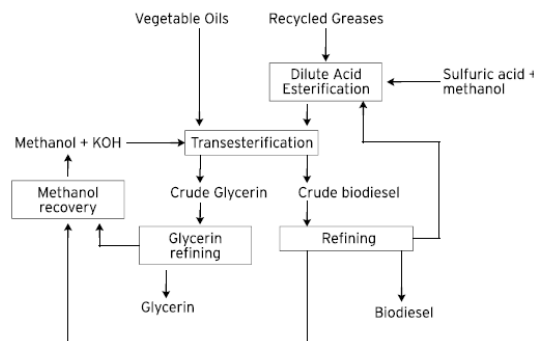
Vegetable Oils

Recycled Greases

Dilute Acid Esterification

Sulfuric acid + methanol

Methanol + KOH

Transesterification

Methanol recovery

Crude Glycerin

Crude biodiesel

Glycerin refining

Refining

Glycerin

Biodiesel